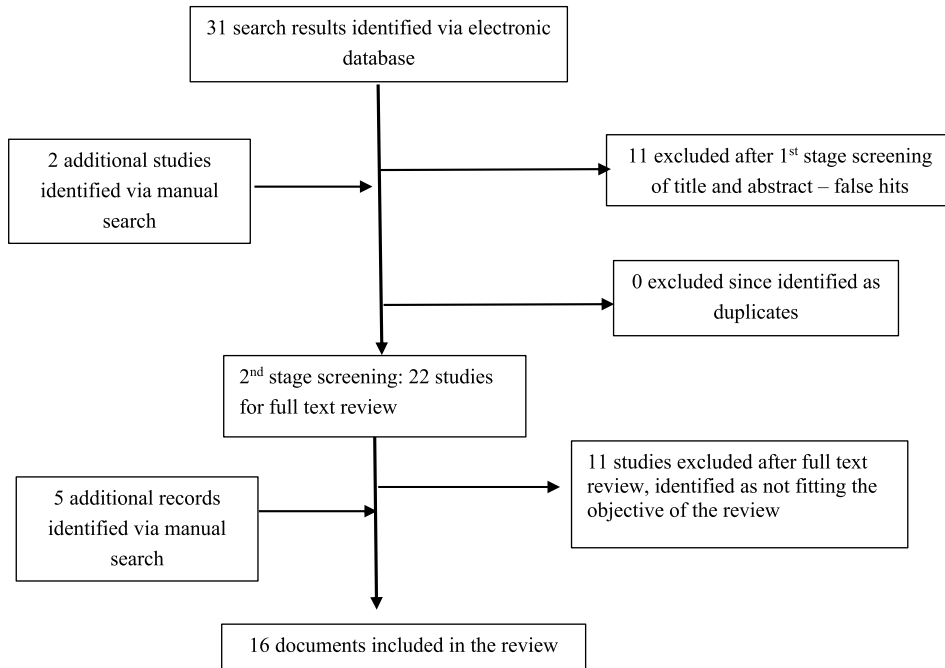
31 search results identified via electronic database

2 additional studies identified via manual search

11 excluded after 1$^{st}$ stage screening of title and abstract – false hits

0 excluded since identified as duplicates

2$^{nd}$ stage screening: 22 studies for full text review

5 additional records identified via manual search

11 studies excluded after full text review, identified as not fitting the objective of the review

16 documents included in the review